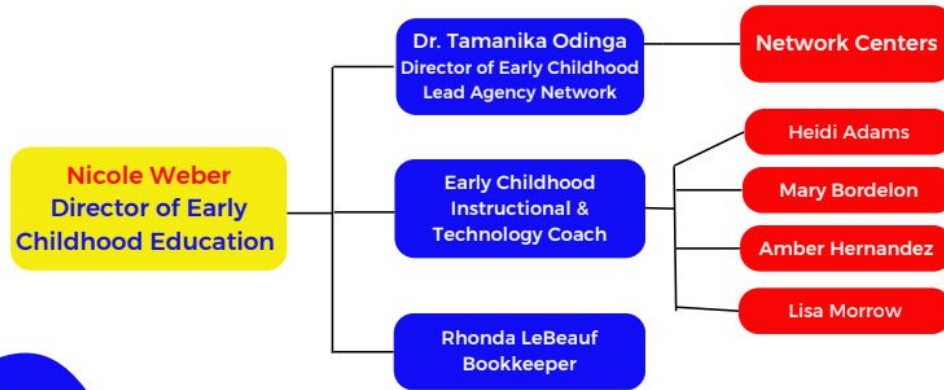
Nicole Weber
Director of Early Childhood Education

Dr. Tamanika Odinga
Director of Early Childhood Lead Agency Network

Network Centers

Early Childhood Instructional & Technology Coach

Heidi Adams

Mary Bordelon

Amber Hernandez

Lisa Morrow

Rhonda LeBeauf
Bookkeeper